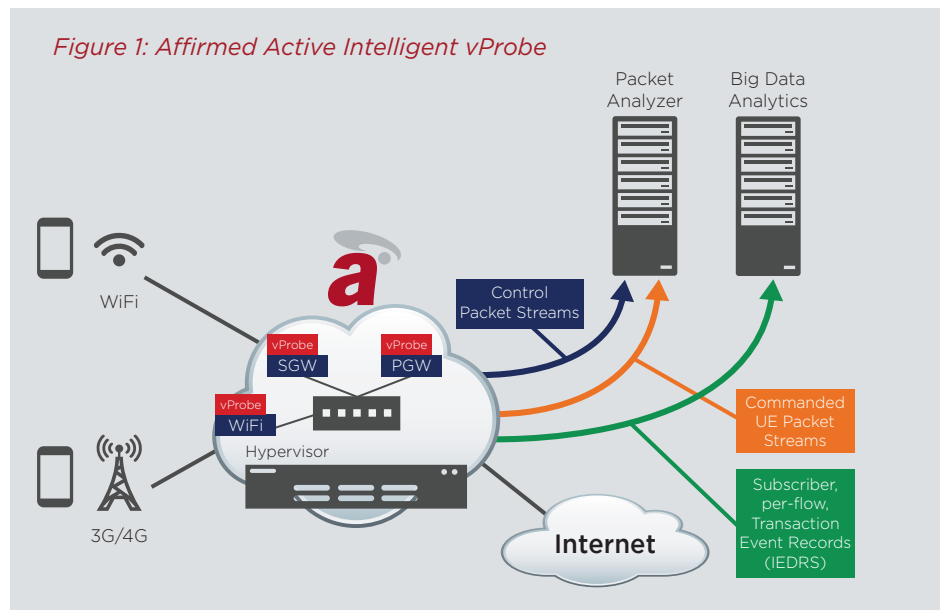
Figure 1: Affirmed Active Intelligent vProbe

Packet Analyzer

Big Data Analytics

WiFi

a

Control Packet Streams

vProbe
SGW

vProbe
PGW

vProbe
WiFi

Hypervisor

Commanded UE Packet Streams

Subscriber, per-flow, Transaction Event Records (IEDRS)

3G/4G

Internet